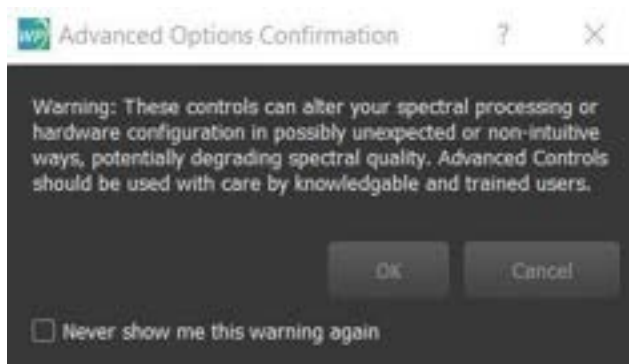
WP Advanced Options Confirmation ? ×

Warning: These controls can alter your spectral processing or hardware configuration in possibly unexpected or non-intuitive ways, potentially degrading spectral quality. Advanced Controls should be used with care by knowledgable and trained users.

OK Cancel

Never show me this warning again